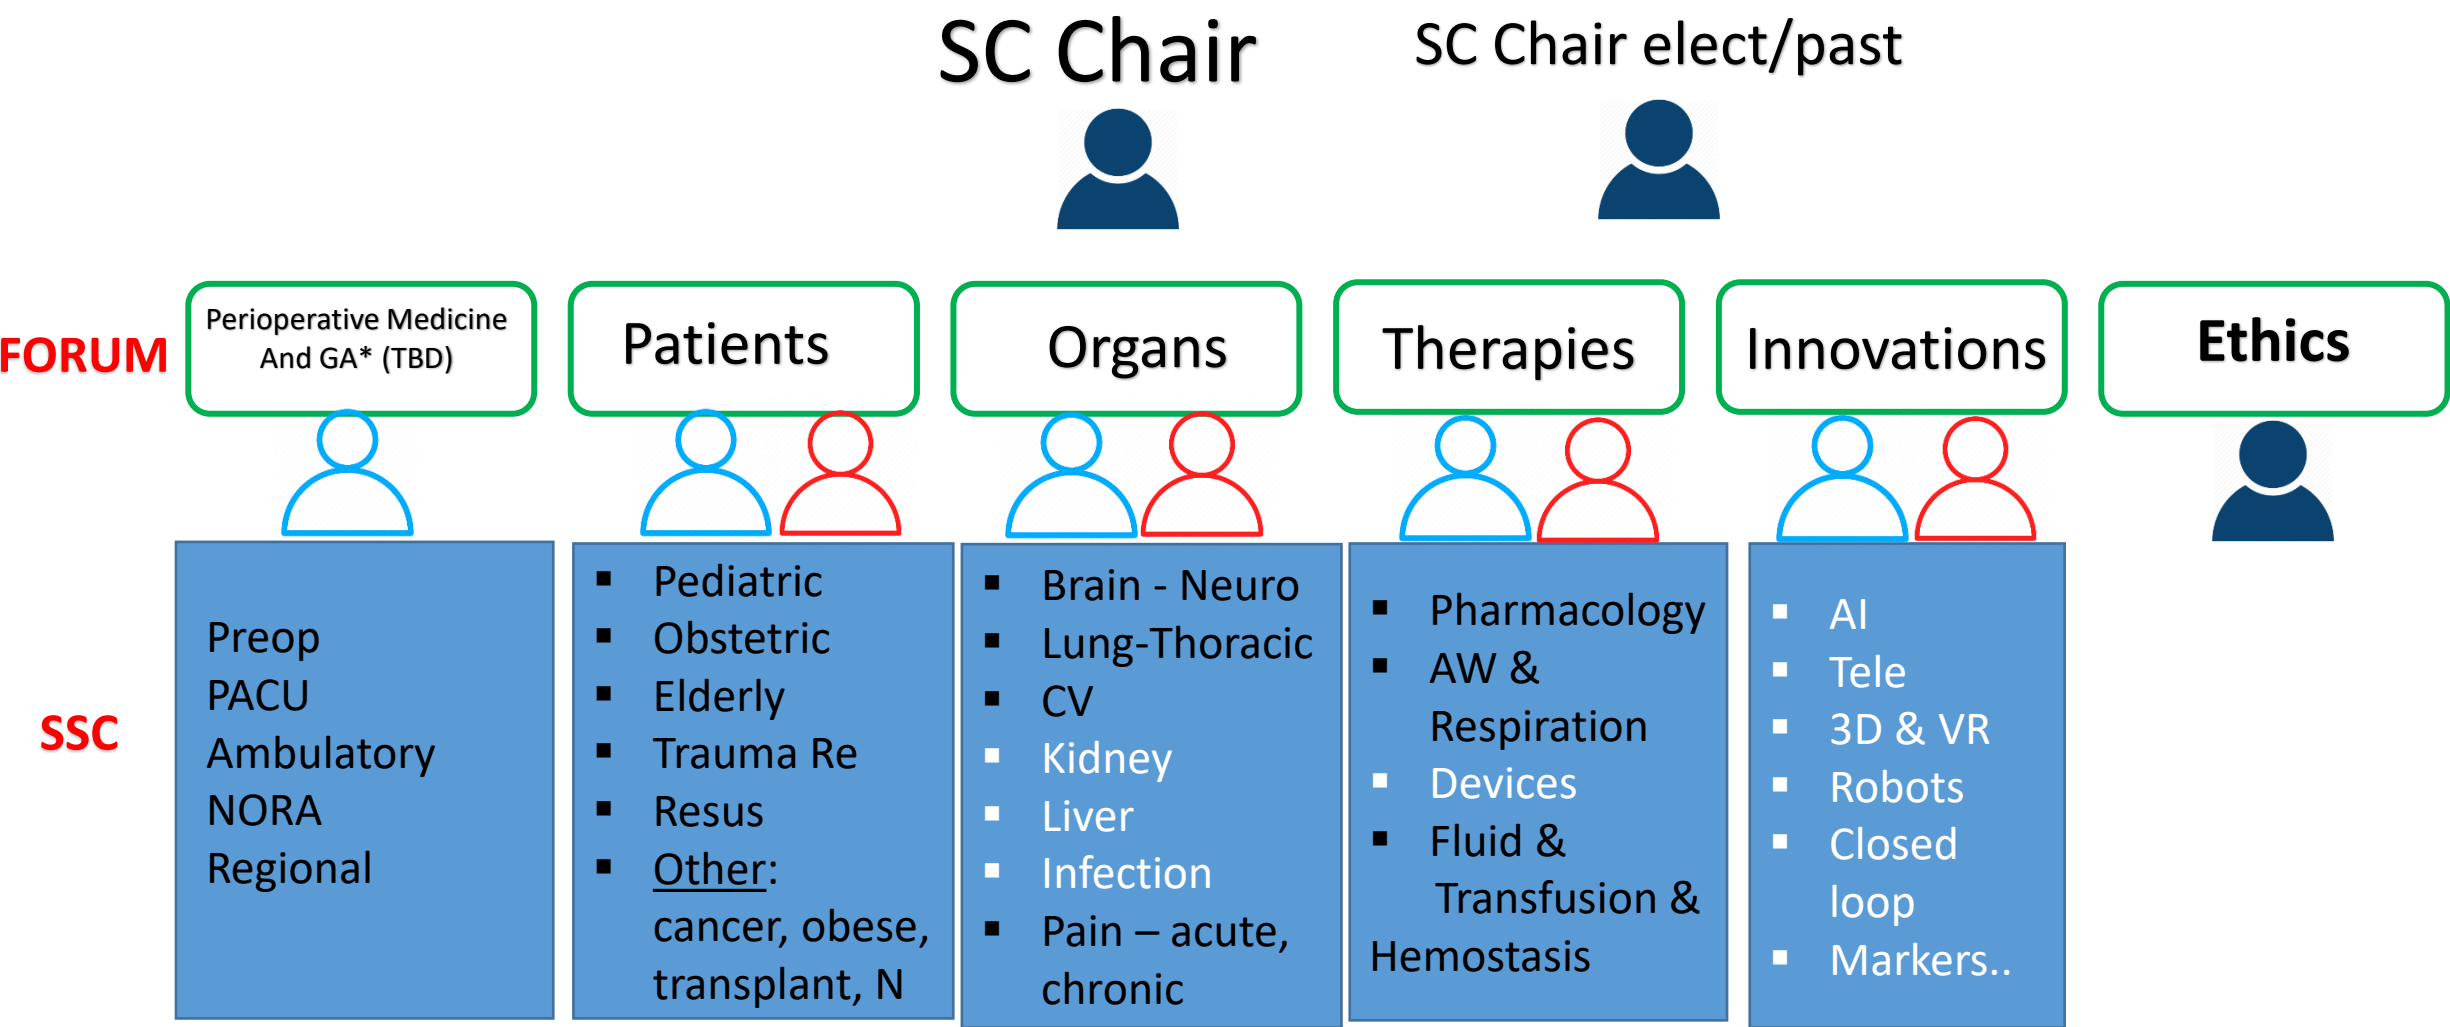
SC Chair

SC Chair elect/past

FORUM

Perioperative Medicine And GA* (TBD)

Patients

Organs

Therapies

Innovations

Ethics

SSC

Preop
PACU
Ambulatory
NORA
Regional

- Pediatric
- Obstetric
- Elderly
- Trauma Re
- Resus
- Other: cancer, obese, transplant, N

- Brain - Neuro
- Lung-Thoracic
- CV
- Kidney
- Liver
- Infection
- Pain – acute, chronic

- Pharmacology
- AW & Respiration
- Devices
- Fluid & Transfusion & Hemostasis

- AI
- Tele
- 3D & VR
- Robots
- Closed loop
- Markers..